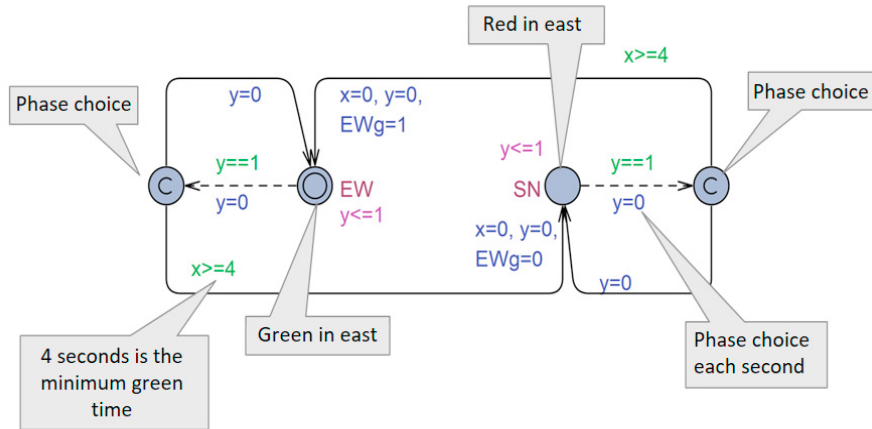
Red in east

x>=4

Phase choice

Phase choice

y=0

x=0, y=0, EWg=1

y<=1

y==1

C

EW

SN

y==1

C

y=0

y<=1

y=0

x=0, y=0, EWg=0

x>=4

y=0

4 seconds is the minimum green time

Green in east

Phase choice each second